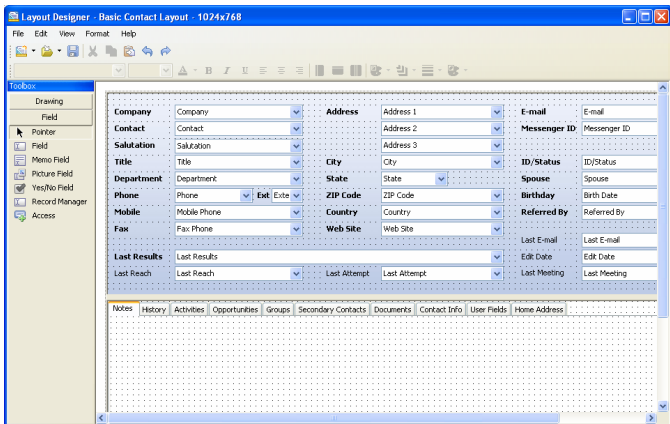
Layout Designer - Basic Contact Layout - 1024x768

File Edit View Format Help

Toolbox
Drawing
Field
Pointer
Field
Memo Field
Picture Field
Yes/No Field
Record Manager
Access

Company | Company
Contact | Contact
Salutation | Salutation
Title | Title
Department | Department
Phone | Phone | Ext | Exte
Mobile | Mobile Phone
Fax | Fax Phone
Last Results | Last Results
Last Reach | Last Reach

Address | Address 1
Address 2
Address 3
City | City
State | State
ZIP Code | ZIP Code
Country | Country
Web Site | Web Site
Last Attempt | Last Attempt

E-mail | E-mail
Messenger ID | Messenger ID
ID/Status | ID/Status
Spouse | Spouse
Birthday | Birth Date
Referred By | Referred By
Last E-mail | Last E-mail
Edit Date | Edit Date
Last Meeting | Last Meeting

Notes | History | Activities | Opportunities | Groups | Secondary Contacts | Documents | Contact Info | User Fields | Home Address